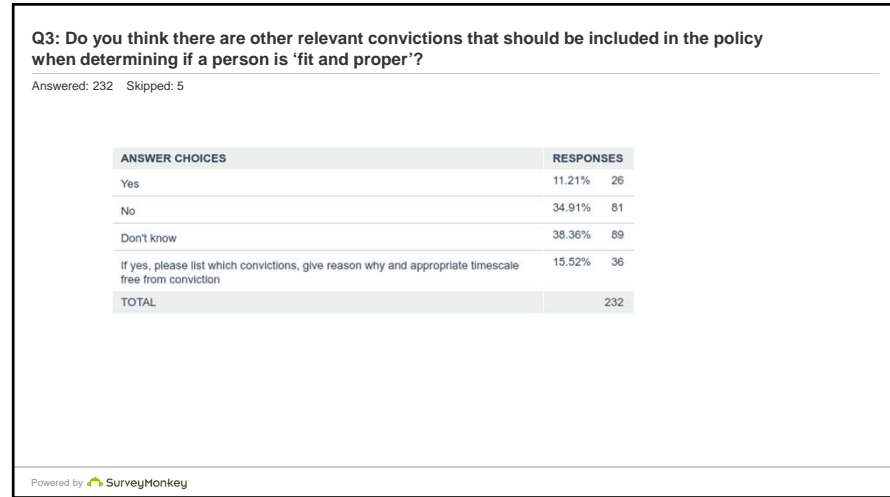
Q3: Do you think there are other relevant convictions that should be included in the policy when determining if a person is 'fit and proper'?

Answered: 232 Skipped: 5

| ANSWER CHOICES | RESPONSES | |
|---|---|---|
| Yes | 11.21% | 26 |
| No | 34.91% | 81 |
| Don't know | 38.36% | 89 |
| If yes, please list which convictions, give reason why and appropriate timescale free from conviction | 15.52% | 36 |
| TOTAL | | 232 |

Powered by SurveyMonkey